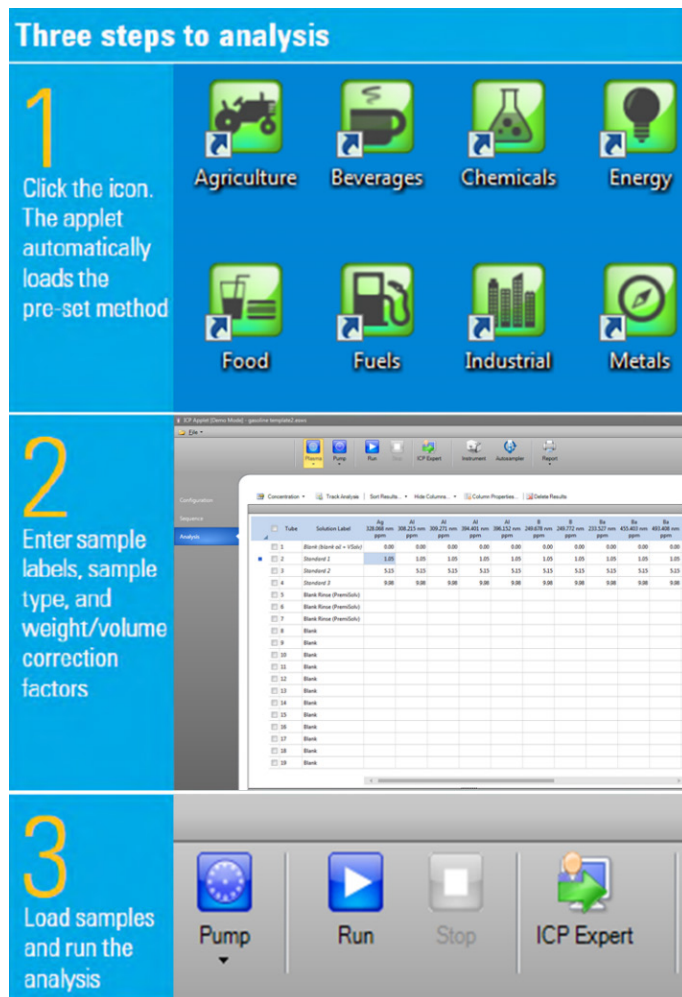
Three steps to analysis

1

Click the icon. The applet automatically loads the pre-set method

Agriculture
Beverages
Chemicals
Energy
Food
Fuels
Industrial
Metals

2

Enter sample labels, sample type, and weight/volume correction factors

ICP Applet [Demo Mode] - gasoline template2.aasx

File

Plasma
Pump
Run
Stop
ICP Expert
Instrument
Autosampler
Report

Configuration
Sequence
Analysis

Concentration
Track Analysis
Sort Results...
Hide Columns...
Column Properties...
Delete Results

| | Tube | Solution Label | Ag 328.068 nm ppm | Al 308.215 nm ppm | Al 309.271 nm ppm | Al 394.401 nm ppm | Al 396.152 nm ppm | B 249.678 nm ppm | B 249.772 nm ppm | Ba 233.527 nm ppm | Ba 455.403 nm ppm | Ba 493.408 nm ppm |
|---|---|---|---|---|---|---|---|---|---|---|---|---|
| | 1 | Blank (blank oil + VSolv) | 0.00 | 0.00 | 0.00 | 0.00 | 0.00 | 0.00 | 0.00 | 0.00 | 0.00 | 0.00 |
| | 2 | Standard 1 | 1.05 | 1.05 | 1.05 | 1.05 | 1.05 | 1.05 | 1.05 | 1.05 | 1.05 | 1.05 |
| | 3 | Standard 2 | 5.15 | 5.15 | 5.15 | 5.15 | 5.15 | 5.15 | 5.15 | 5.15 | 5.15 | 5.15 |
| | 4 | Standard 3 | 9.00 | 9.00 | 9.00 | 9.00 | 9.00 | 9.00 | 9.00 | 9.00 | 9.00 | 9.00 |
| | 5 | Blank Rinse (PremiSolv) | | | | | | | | | | |
| | 6 | Blank Rinse (PremiSolv) | | | | | | | | | | |
| | 7 | Blank Rinse (PremiSolv) | | | | | | | | | | |
| | 8 | Blank | | | | | | | | | | |
| | 9 | Blank | | | | | | | | | | |
| | 10 | Blank | | | | | | | | | | |
| | 11 | Blank | | | | | | | | | | |
| | 12 | Blank | | | | | | | | | | |
| | 13 | Blank | | | | | | | | | | |
| | 14 | Blank | | | | | | | | | | |
| | 15 | Blank | | | | | | | | | | |
| | 16 | Blank | | | | | | | | | | |
| | 17 | Blank | | | | | | | | | | |
| | 18 | Blank | | | | | | | | | | |
| | 19 | Blank | | | | | | | | | | |

3

Load samples and run the analysis

Pump
Run
Stop
ICP Expert